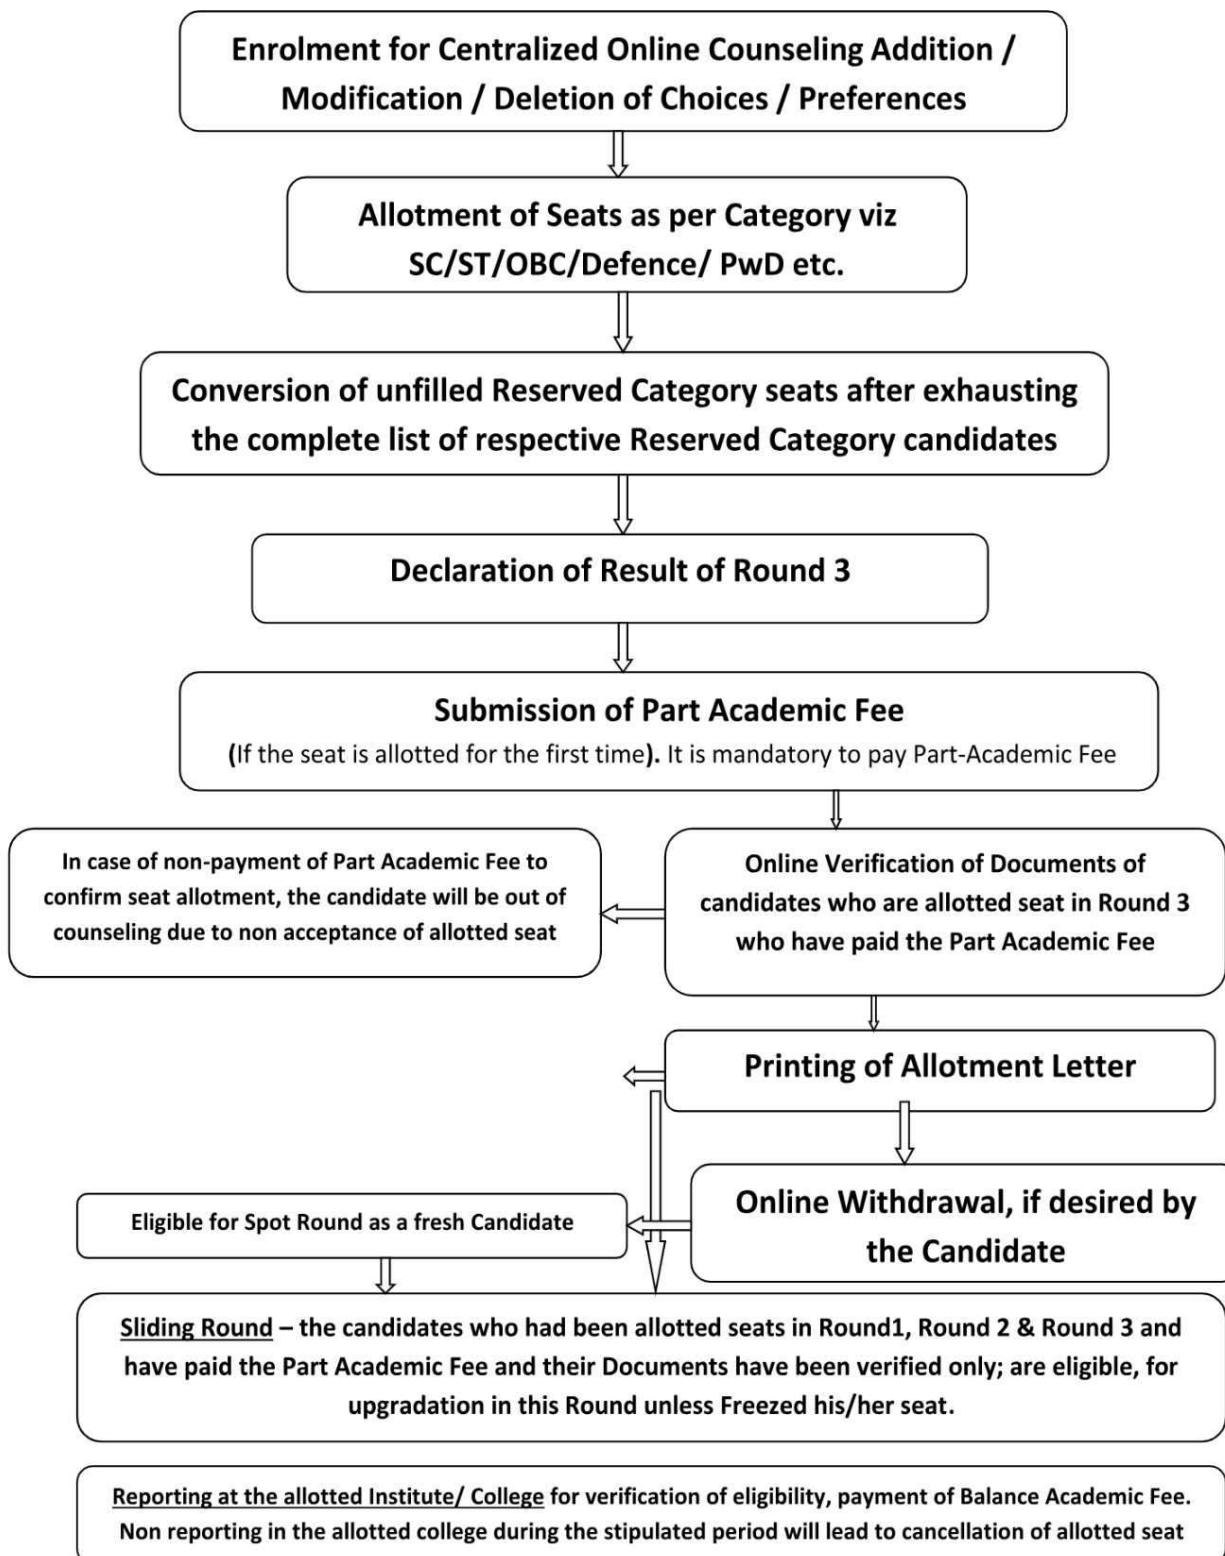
Enrolment for Centralized Online Counseling Addition / Modification / Deletion of Choices / Preferences

Allotment of Seats as per Category viz SC/ST/OBC/Defence/ PwD etc.

Conversion of unfilled Reserved Category seats after exhausting the complete list of respective Reserved Category candidates

Declaration of Result of Round 3

Submission of Part Academic Fee
(If the seat is allotted for the first time). It is mandatory to pay Part-Academic Fee

Online Verification of Documents of candidates who are allotted seat in Round 3 who have paid the Part Academic Fee

In case of non-payment of Part Academic Fee to confirm seat allotment, the candidate will be out of counseling due to non acceptance of allotted seat

Printing of Allotment Letter

Online Withdrawal, if desired by the Candidate

Eligible for Spot Round as a fresh Candidate

Sliding Round – the candidates who had been allotted seats in Round1, Round 2 & Round 3 and have paid the Part Academic Fee and their Documents have been verified only; are eligible, for upgradation in this Round unless Freezed his/her seat.

Reporting at the allotted Institute/ College for verification of eligibility, payment of Balance Academic Fee. Non reporting in the allotted college during the stipulated period will lead to cancellation of allotted seat